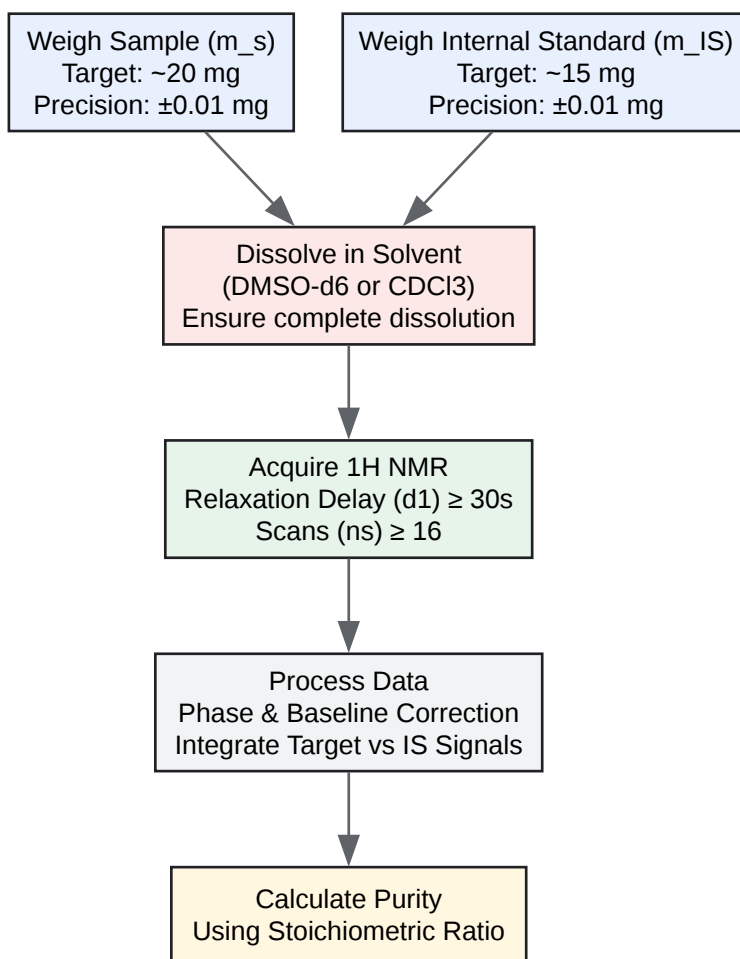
Weigh Sample (m_s)
Target: ~20 mg
Precision: ±0.01 mg

Weigh Internal Standard (m_IS)
Target: ~15 mg
Precision: ±0.01 mg

Dissolve in Solvent
(DMSO-d6 or CDCl3)
Ensure complete dissolution

Acquire 1H NMR
Relaxation Delay (d1) ≥ 30s
Scans (ns) ≥ 16

Process Data
Phase & Baseline Correction
Integrate Target vs IS Signals

Calculate Purity
Using Stoichiometric Ratio